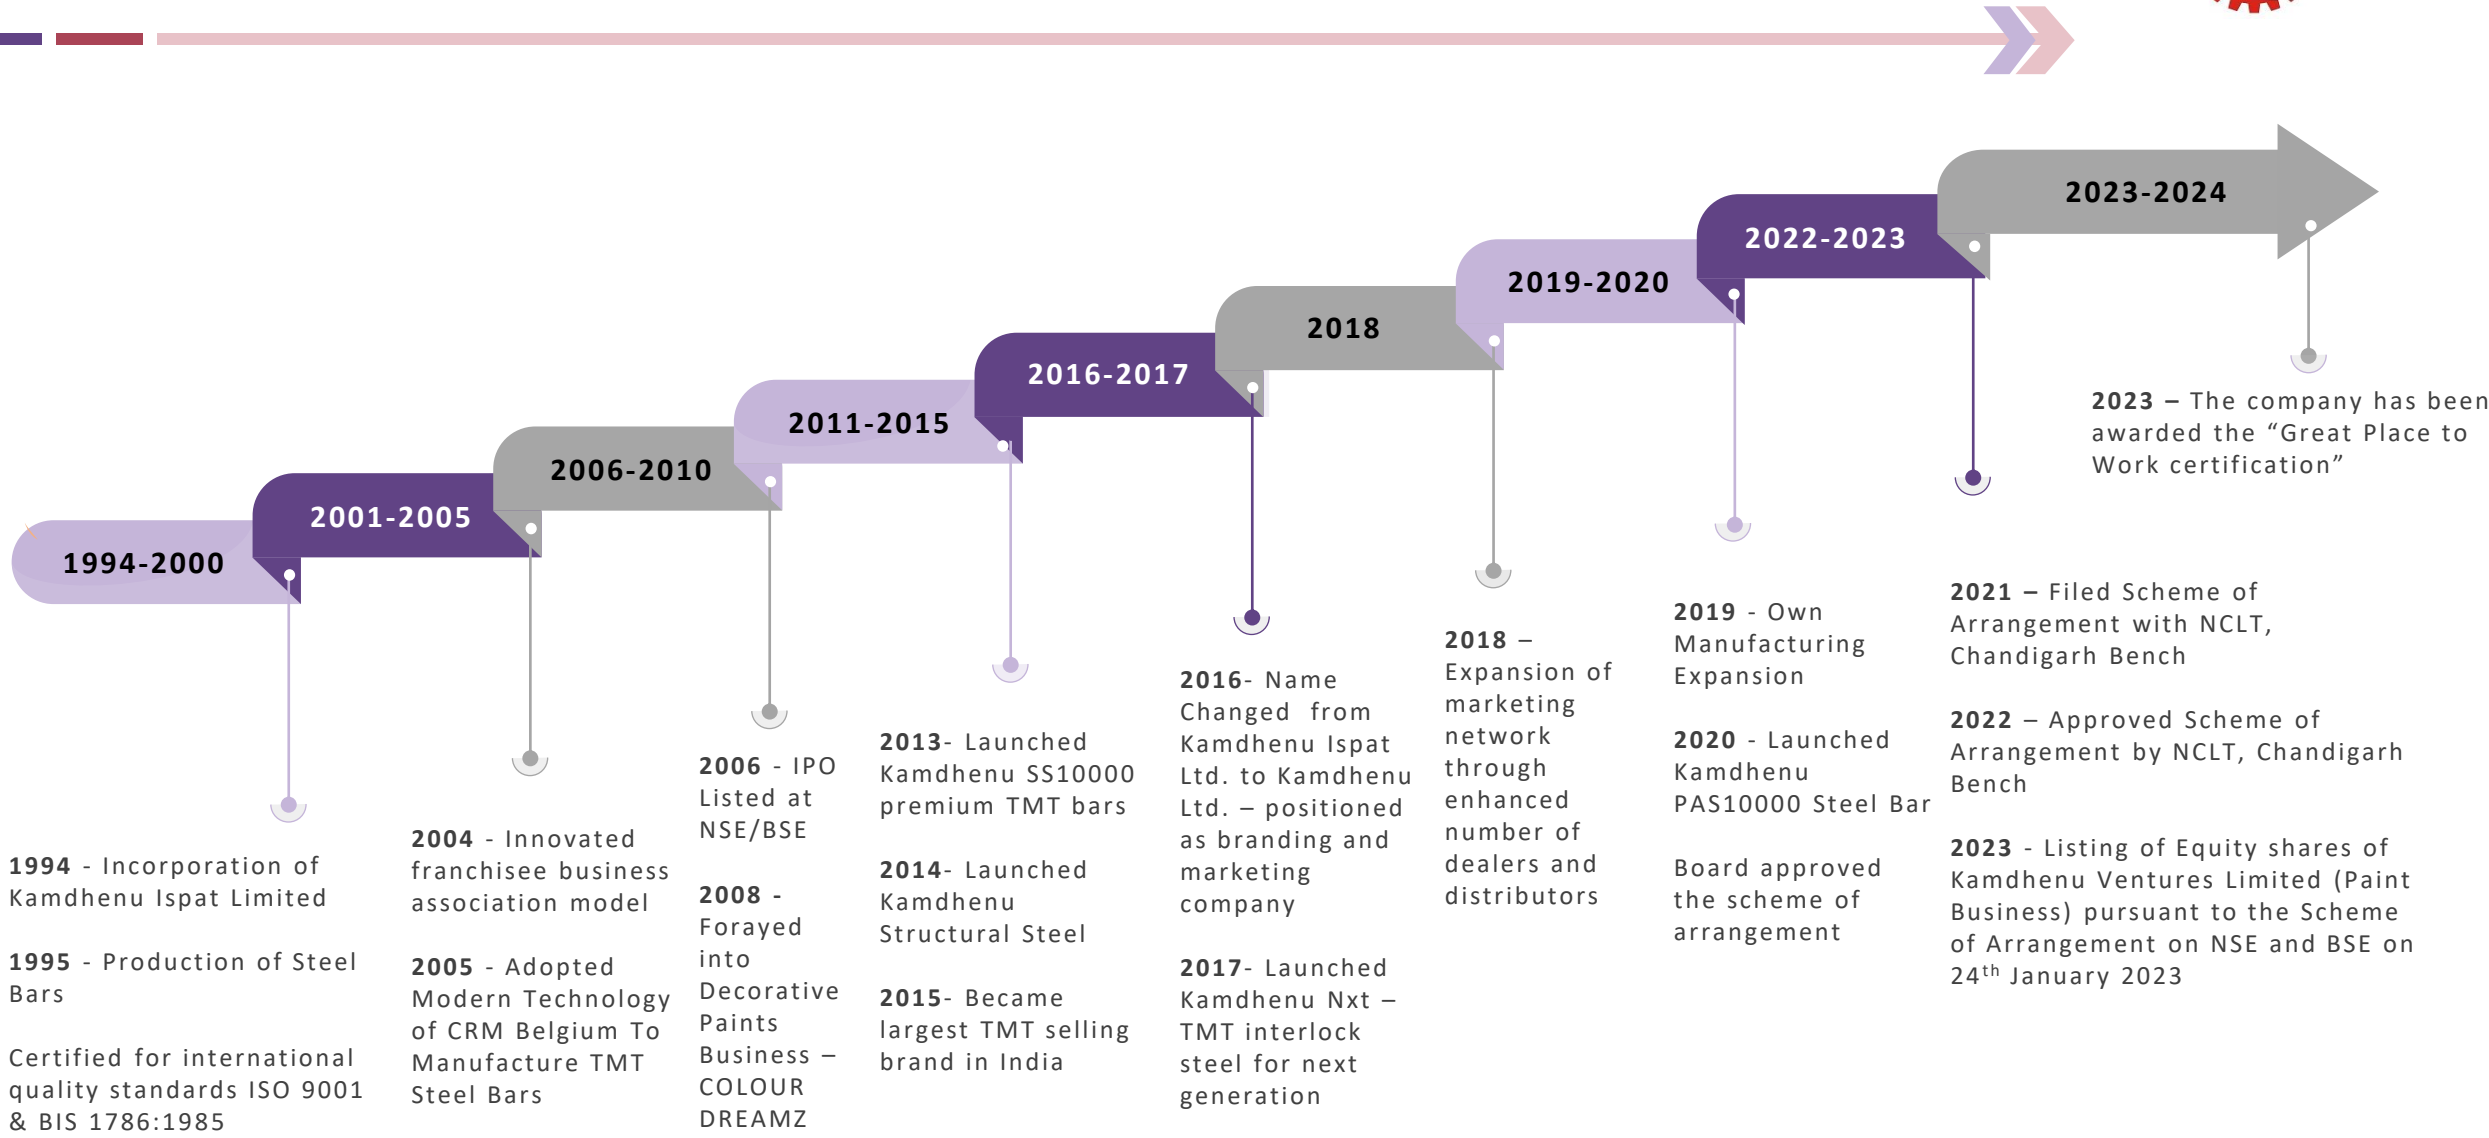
1994-2000

2001-2005

2006-2010

2011-2015

2016-2017

2018

2019-2020

2022-2023

2023-2024

2023 – The company has been awarded the “Great Place to Work certification”

1994 - Incorporation of Kamdhenu Ispat Limited

1995 - Production of Steel Bars

Certified for international quality standards ISO 9001 & BIS 1786:1985

2004 - Innovated franchisee business association model

2005 - Adopted Modern Technology of CRM Belgium To Manufacture TMT Steel Bars

2006 - IPO Listed at NSE/BSE

2008 - Forayed into Decorative Paints Business – COLOUR DREAMZ

2013- Launched Kamdhenu SS10000 premium TMT bars

2014- Launched Kamdhenu Structural Steel

2015- Became largest TMT selling brand in India

2016- Name Changed from Kamdhenu Ispat Ltd. to Kamdhenu Ltd. – positioned as branding and marketing company

2017- Launched Kamdhenu Nxt – TMT interlock steel for next generation

2018 – Expansion of marketing network through enhanced number of dealers and distributors

2019 - Own Manufacturing Expansion

2020 - Launched Kamdhenu PAS10000 Steel Bar

Board approved the scheme of arrangement

2021 – Filed Scheme of Arrangement with NCLT, Chandigarh Bench

2022 – Approved Scheme of Arrangement by NCLT, Chandigarh Bench

2023 - Listing of Equity shares of Kamdhenu Ventures Limited (Paint Business) pursuant to the Scheme of Arrangement on NSE and BSE on 24$^{th}$ January 2023